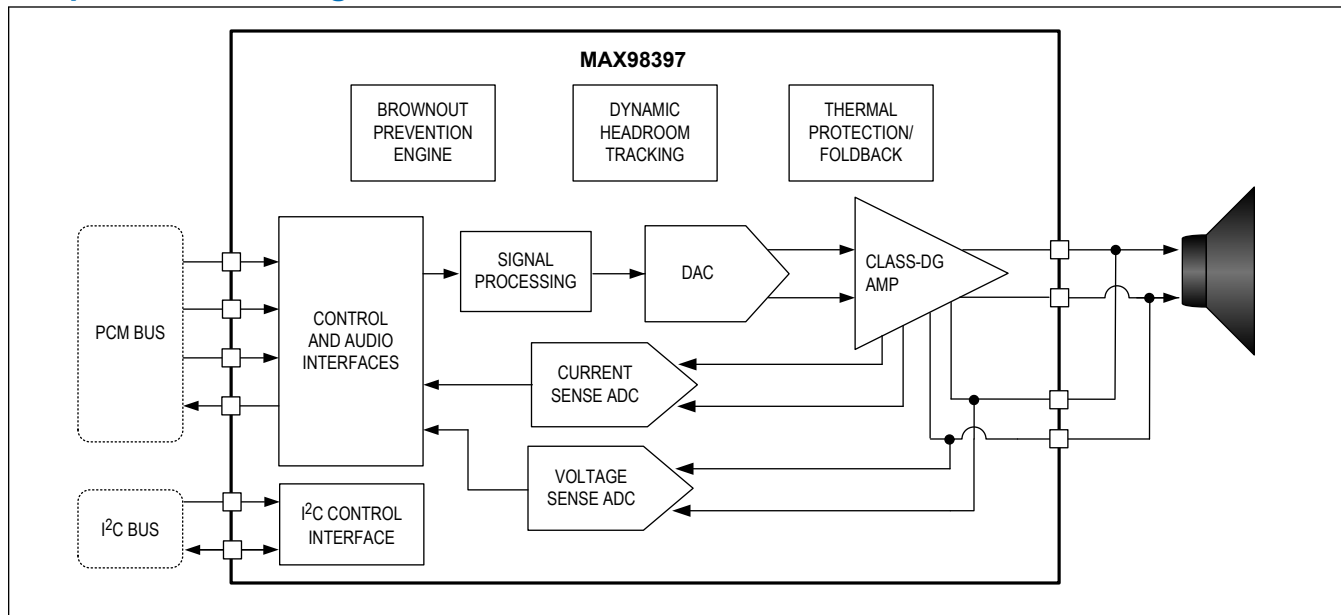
MAX98397

BROWNOUT PREVENTION ENGINE

DYNAMIC HEADROOM TRACKING

THERMAL PROTECTION/ FOLDBACK

PCM BUS

CONTROL AND AUDIO INTERFACES

SIGNAL PROCESSING

DAC

CLASS-DG AMP

CURRENT SENSE ADC

VOLTAGE SENSE ADC

$I^2C$ BUS

$I^2C$ CONTROL INTERFACE